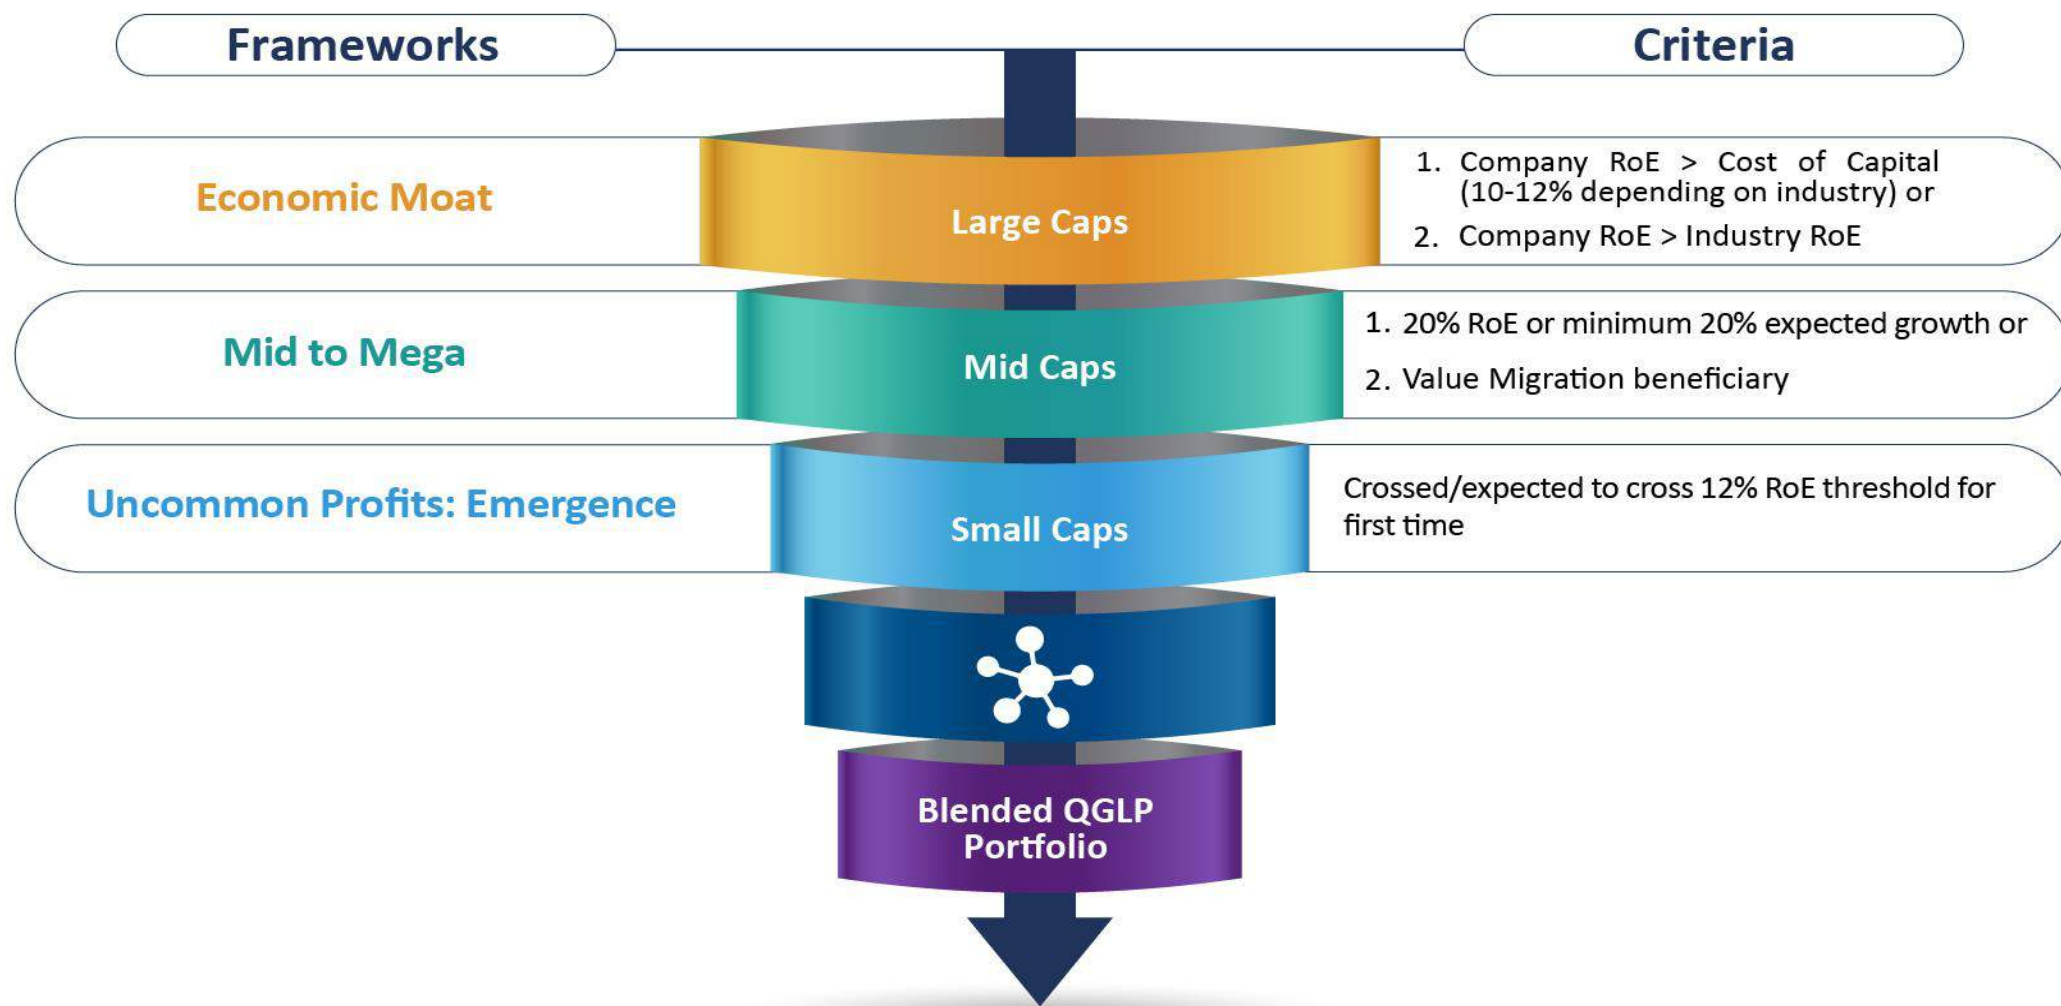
Frameworks

Criteria

Economic Moat

Large Caps

1. Company RoE > Cost of Capital (10-12% depending on industry) or

2. Company RoE > Industry RoE

Mid to Mega

Mid Caps

1. 20% RoE or minimum 20% expected growth or

2. Value Migration beneficiary

Uncommon Profits: Emergence

Small Caps

Crossed/expected to cross 12% RoE threshold for first time

Blended QGLP Portfolio